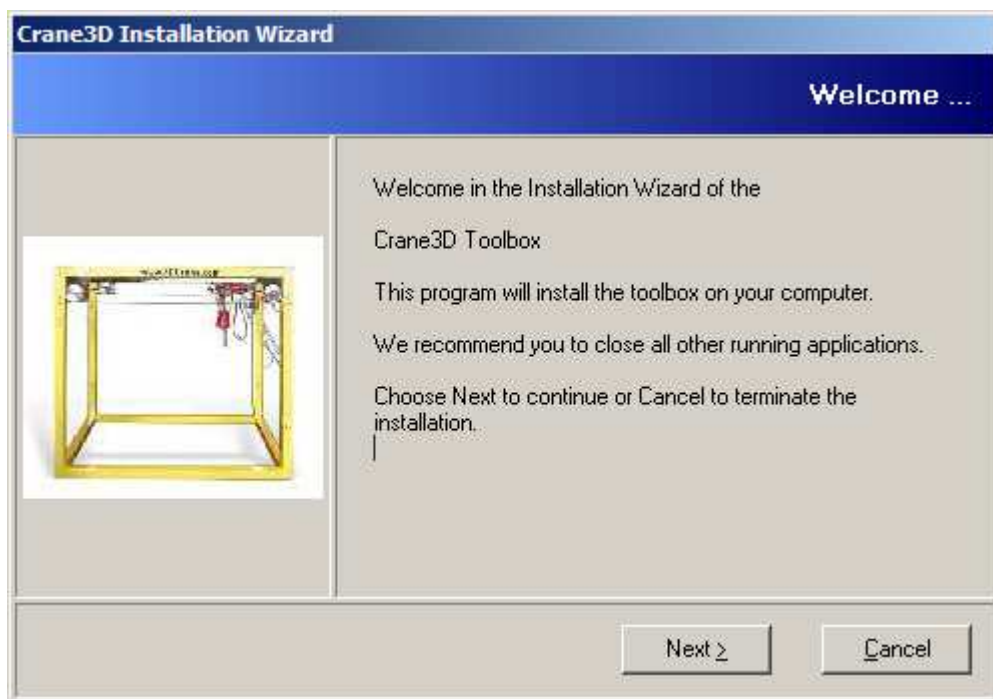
Crane3D Installation Wizard

Welcome ...

Welcome in the Installation Wizard of the

Crane3D Toolbox

This program will install the toolbox on your computer.

We recommend you to close all other running applications.

Choose Next to continue or Cancel to terminate the installation.

Next >

Cancel